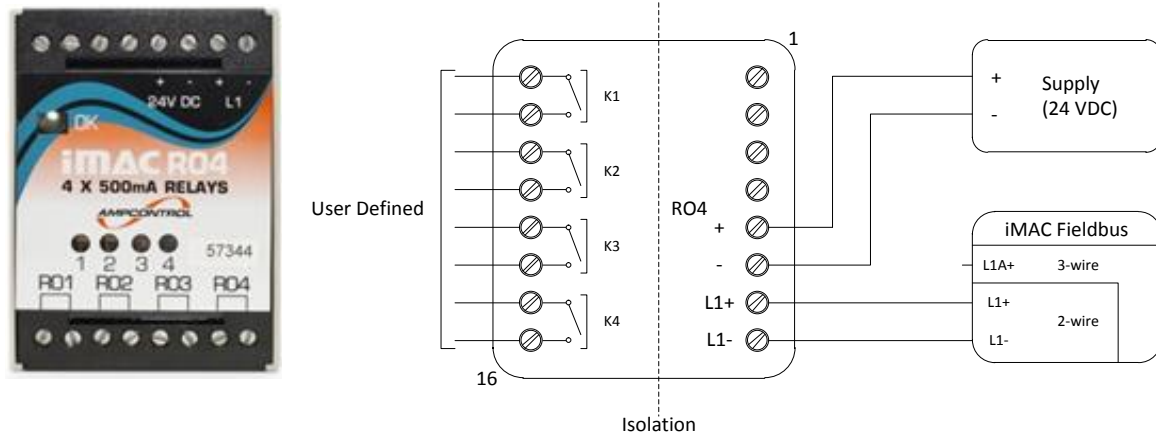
+ - + -
24V DC L1
OK
iMAC RO4
4 X 500mA RELAYS
AMPCONTROL
1 2 3 4
57344
RO1 RO2 RO3 RO4

1
K1
K2
K3
K4
User Defined
RO4
+
-
L1+
L1-
16
Isolation
+
-
Supply
(24 VDC)
iMAC Fieldbus
L1A+
3-wire
L1+
L1-
2-wire